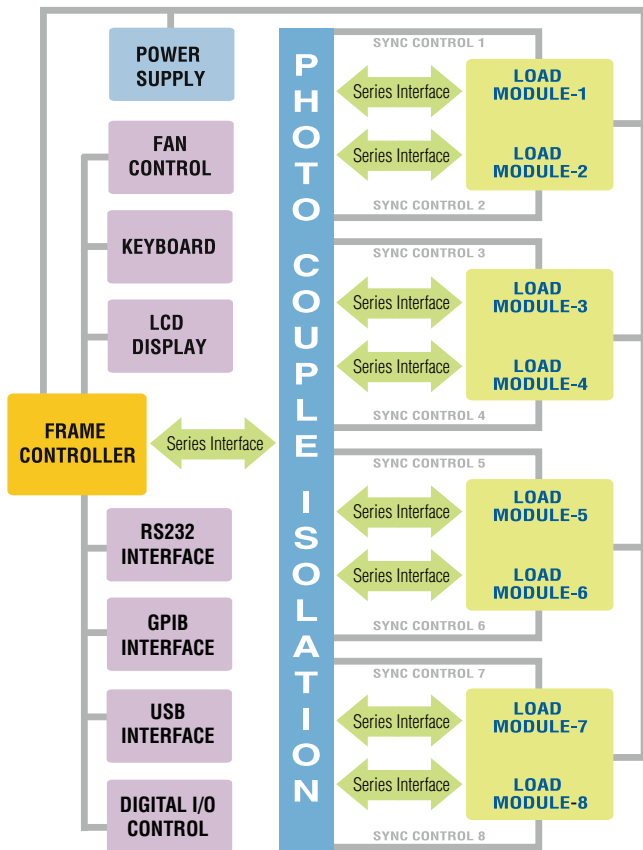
POWER SUPPLY

FAN CONTROL

KEYBOARD

LCD DISPLAY

FRAME CONTROLLER

RS232 INTERFACE

GPIB INTERFACE

USB INTERFACE

DIGITAL I/O CONTROL

Series Interface

PHOTO COUPLE ISOLATION

SYNC CONTROL 1

Series Interface

LOAD MODULE-1

Series Interface

LOAD MODULE-2

SYNC CONTROL 2

SYNC CONTROL 3

Series Interface

LOAD MODULE-3

Series Interface

LOAD MODULE-4

SYNC CONTROL 4

SYNC CONTROL 5

Series Interface

LOAD MODULE-5

Series Interface

LOAD MODULE-6

SYNC CONTROL 6

SYNC CONTROL 7

Series Interface

LOAD MODULE-7

Series Interface

LOAD MODULE-8

SYNC CONTROL 8